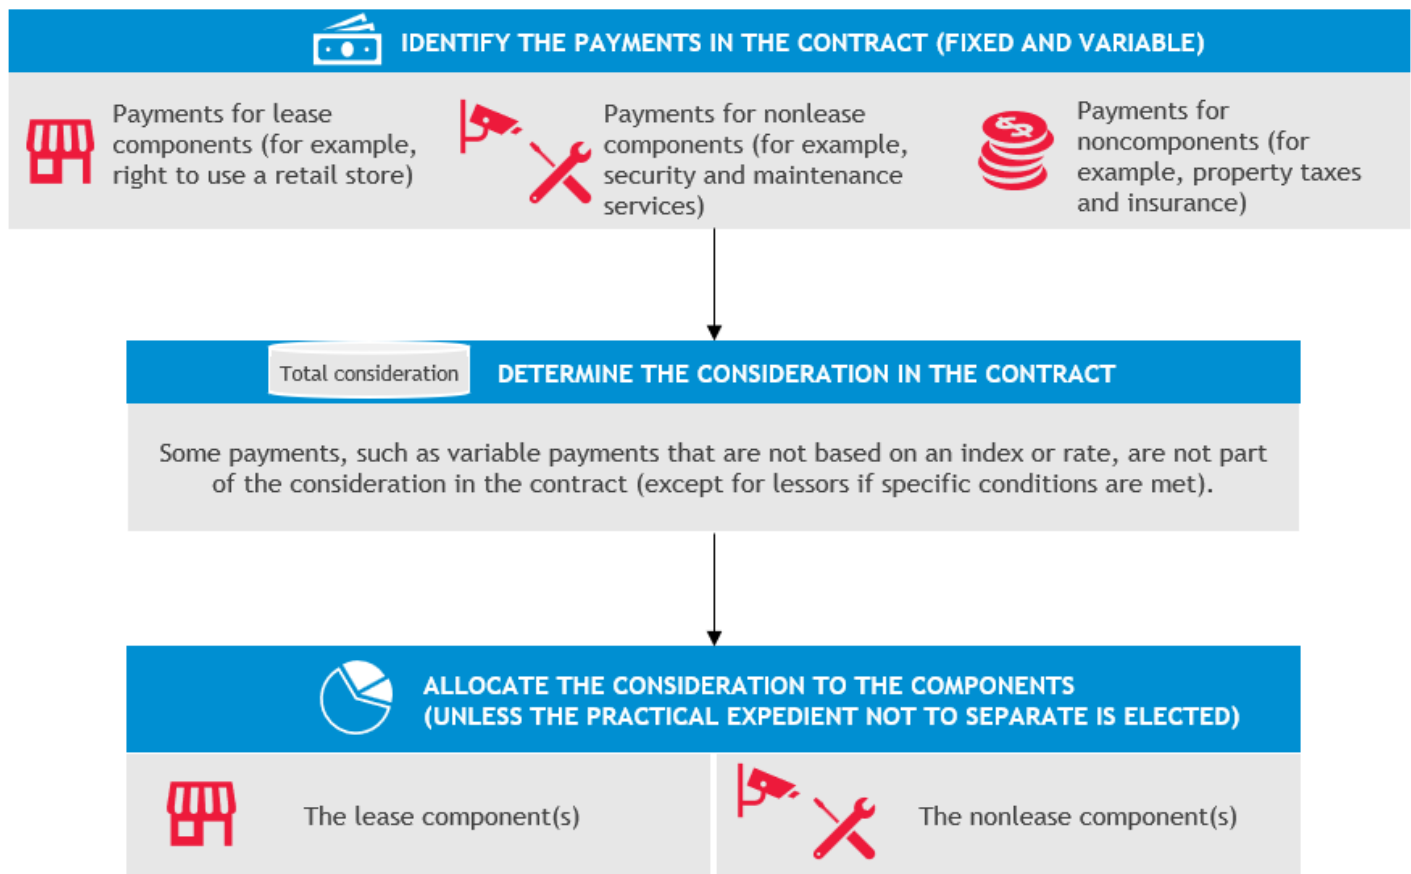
IDENTIFY THE PAYMENTS IN THE CONTRACT (FIXED AND VARIABLE)

Payments for lease components (for example, right to use a retail store)

Payments for nonlease components (for example, security and maintenance services)

Payments for noncomponents (for example, property taxes and insurance)

Total consideration

DETERMINE THE CONSIDERATION IN THE CONTRACT

Some payments, such as variable payments that are not based on an index or rate, are not part of the consideration in the contract (except for lessors if specific conditions are met).

ALLOCATE THE CONSIDERATION TO THE COMPONENTS (UNLESS THE PRACTICAL EXPEDIENT NOT TO SEPARATE IS ELECTED)

The lease component(s)

The nonlease component(s)